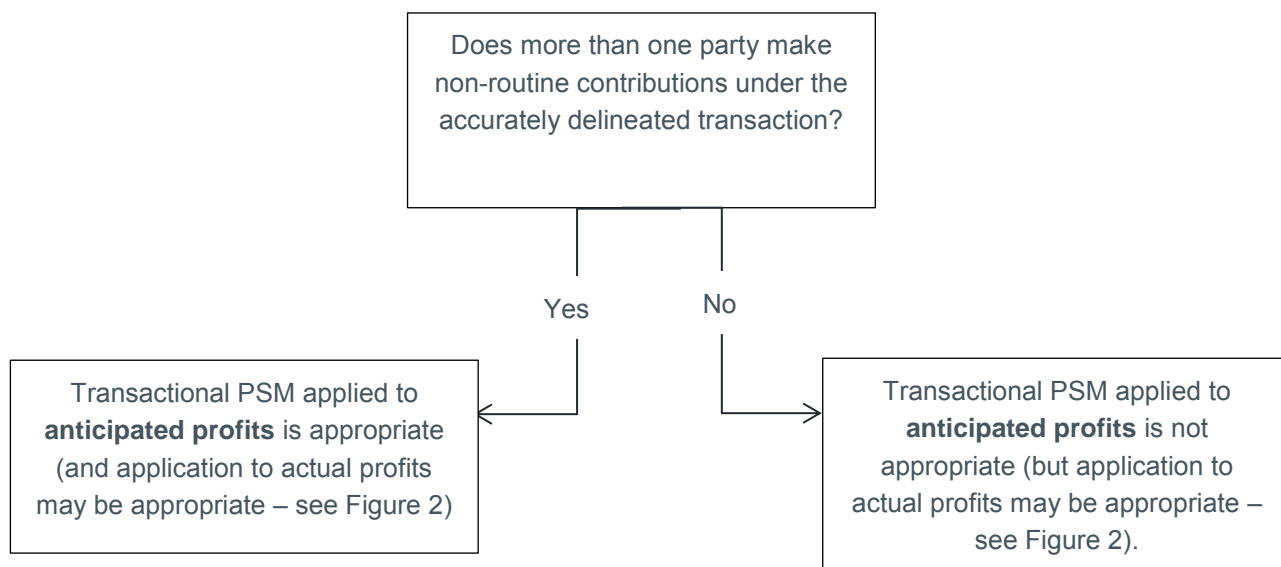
Does more than one party make non-routine contributions under the accurately delineated transaction?

Yes

No

Transactional PSM applied to **anticipated profits** is appropriate (and application to actual profits may be appropriate – see Figure 2)

Transactional PSM applied to **anticipated profits** is not appropriate (but application to actual profits may be appropriate – see Figure 2).